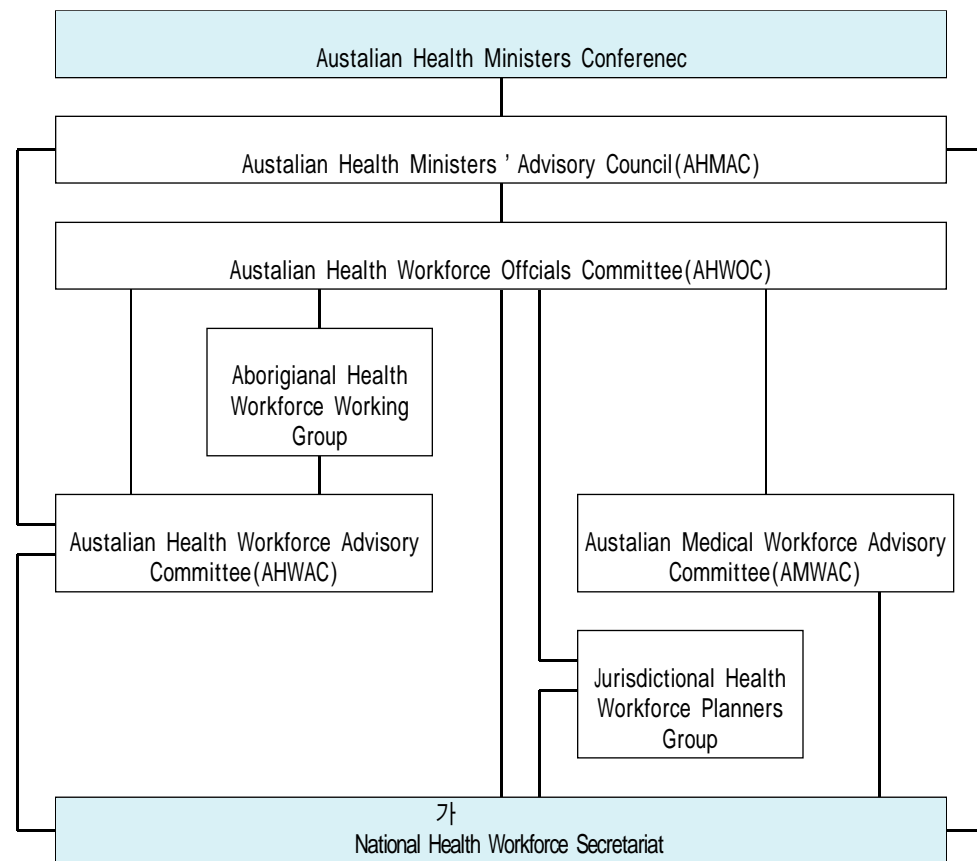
Austalian Health Ministers Conferenec

Austalian Health Ministers ' Advisory Council(AHMAC)

Austalian Health Workforce Offcials Committee(AHWOC)

Aborigianal Health Workforce Working Group

Austalian Health Workforce Advisory Committee(AHWAC)

Austalian Medical Workforce Advisory Committee(AMWAC)

Jurisdictional Health Workforce Planners Group

가
National Health Workforce Secretariat